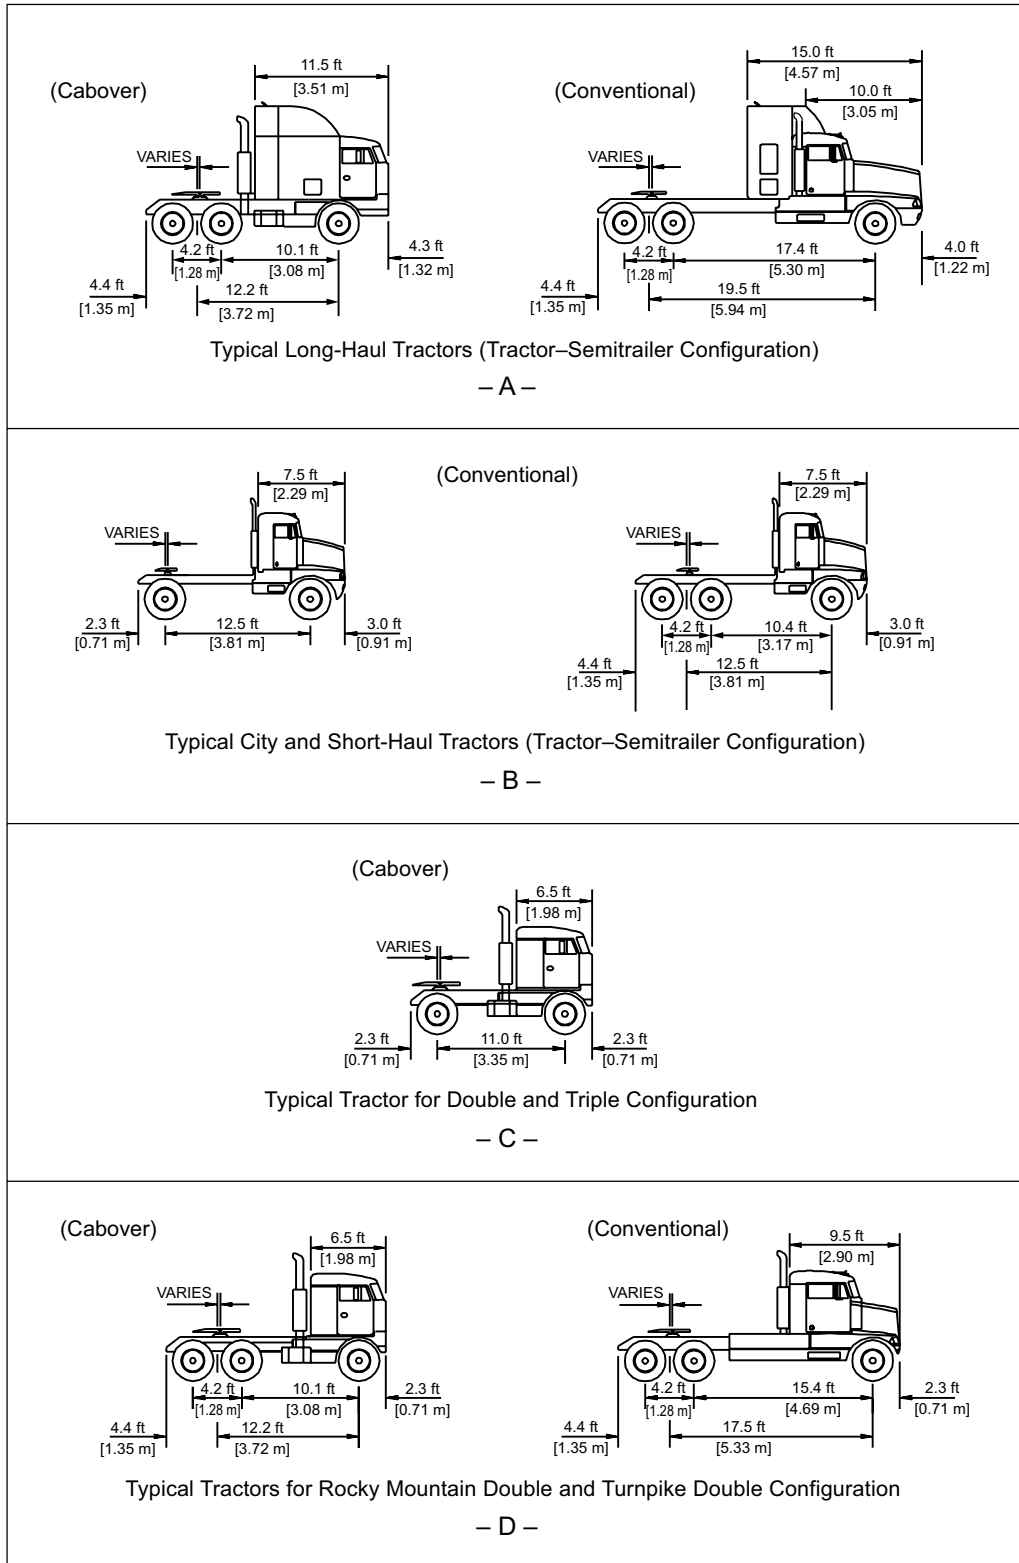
(Cabover)

11.5 ft
[3.51 m]

VARIES

4.2 ft
[1.28 m]

10.1 ft
[3.08 m]

4.3 ft
[1.32 m]

4.4 ft
[1.35 m]

12.2 ft
[3.72 m]

(Conventional)

15.0 ft
[4.57 m]

10.0 ft
[3.05 m]

VARIES

4.2 ft
[1.28 m]

17.4 ft
[5.30 m]

4.0 ft
[1.22 m]

4.4 ft
[1.35 m]

19.5 ft
[5.94 m]

Typical Long-Haul Tractors (Tractor–Semitrailer Configuration)

– A –

7.5 ft
[2.29 m]

VARIES

2.3 ft
[0.71 m]

12.5 ft
[3.81 m]

3.0 ft
[0.91 m]

(Conventional)

7.5 ft
[2.29 m]

VARIES

4.2 ft
[1.28 m]

10.4 ft
[3.17 m]

3.0 ft
[0.91 m]

4.4 ft
[1.35 m]

12.5 ft
[3.81 m]

Typical City and Short-Haul Tractors (Tractor–Semitrailer Configuration)

– B –

(Cabover)

6.5 ft
[1.98 m]

VARIES

2.3 ft
[0.71 m]

11.0 ft
[3.35 m]

2.3 ft
[0.71 m]

Typical Tractor for Double and Triple Configuration

– C –

(Cabover)

6.5 ft
[1.98 m]

VARIES

4.2 ft
[1.28 m]

10.1 ft
[3.08 m]

2.3 ft
[0.71 m]

4.4 ft
[1.35 m]

12.2 ft
[3.72 m]

(Conventional)

9.5 ft
[2.90 m]

VARIES

4.2 ft
[1.28 m]

15.4 ft
[4.69 m]

2.3 ft
[0.71 m]

4.4 ft
[1.35 m]

17.5 ft
[5.33 m]

Typical Tractors for Rocky Mountain Double and Turnpike Double Configuration

– D –